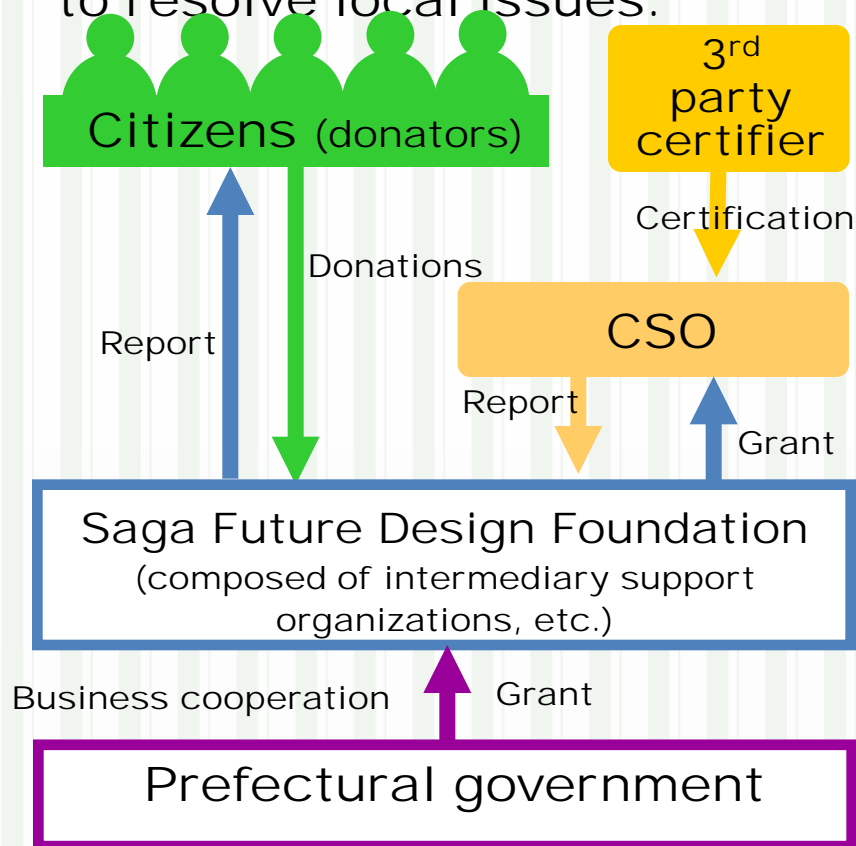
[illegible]

Citizens (donators)

3$^{rd}$ party certifier

Certification

Donations

CSO

Report

Report

Grant

Saga Future Design Foundation (composed of intermediary support organizations, etc.)

Business cooperation

Grant

Prefectural government